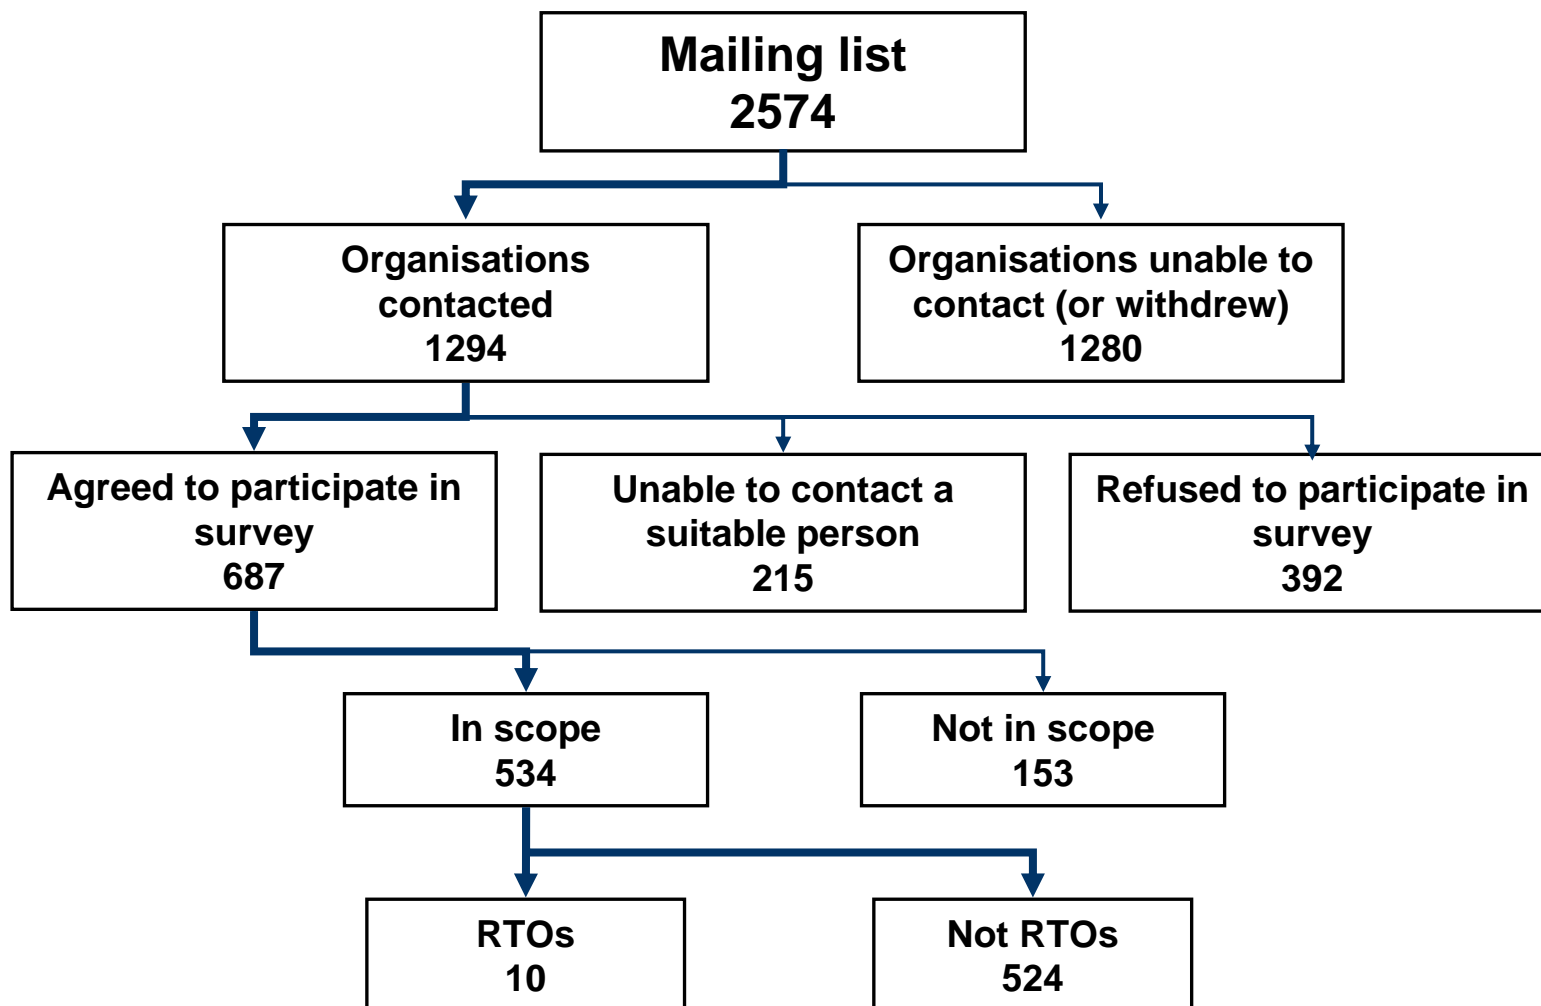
Mailing list
2574

Organisations contacted
1294

Organisations unable to contact (or withdrew)
1280

Agreed to participate in survey
687

Unable to contact a suitable person
215

Refused to participate in survey
392

In scope
534

Not in scope
153

RTOs
10

Not RTOs
524